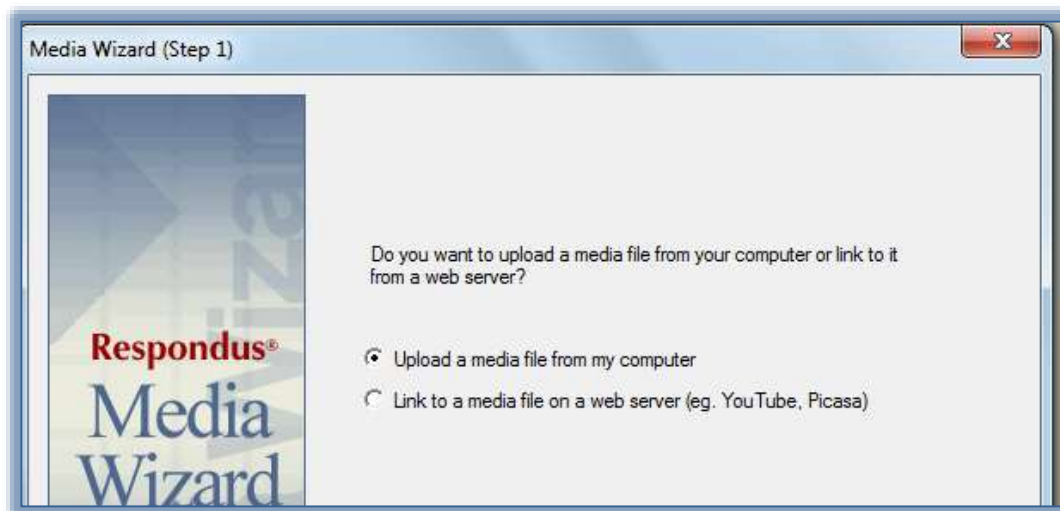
Media Wizard (Step 1)

Wizard

Respondus®
Media
Wizard

Do you want to upload a media file from your computer or link to it from a web server?

Upload a media file from my computer

Link to a media file on a web server (eg. YouTube, Picasa)